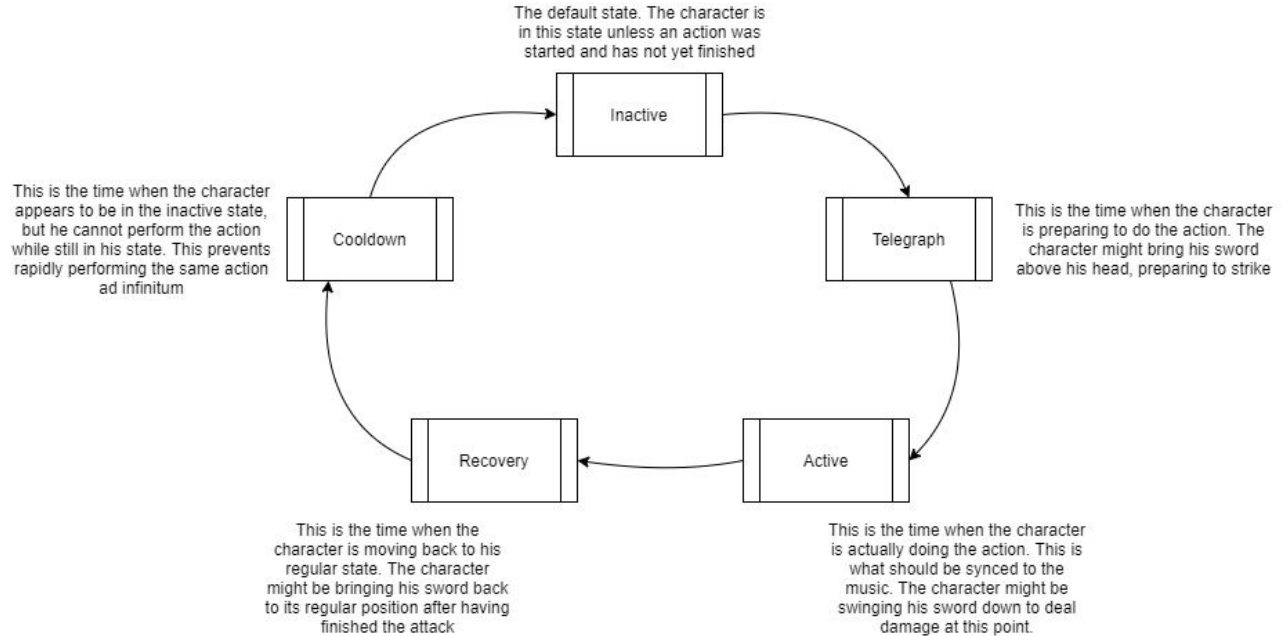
The default state. The character is in this state unless an action was started and has not yet finished

Inactive

This is the time when the character appears to be in the inactive state, but he cannot perform the action while still in his state. This prevents rapidly performing the same action ad infinitum

Cooldown

Telegraph

This is the time when the character is preparing to do the action. The character might bring his sword above his head, preparing to strike

Recovery

Active

This is the time when the character is moving back to his regular state. The character might be bringing his sword back to its regular position after having finished the attack

This is the time when the character is actually doing the action. This is what should be synced to the music. The character might be swinging his sword down to deal damage at this point.